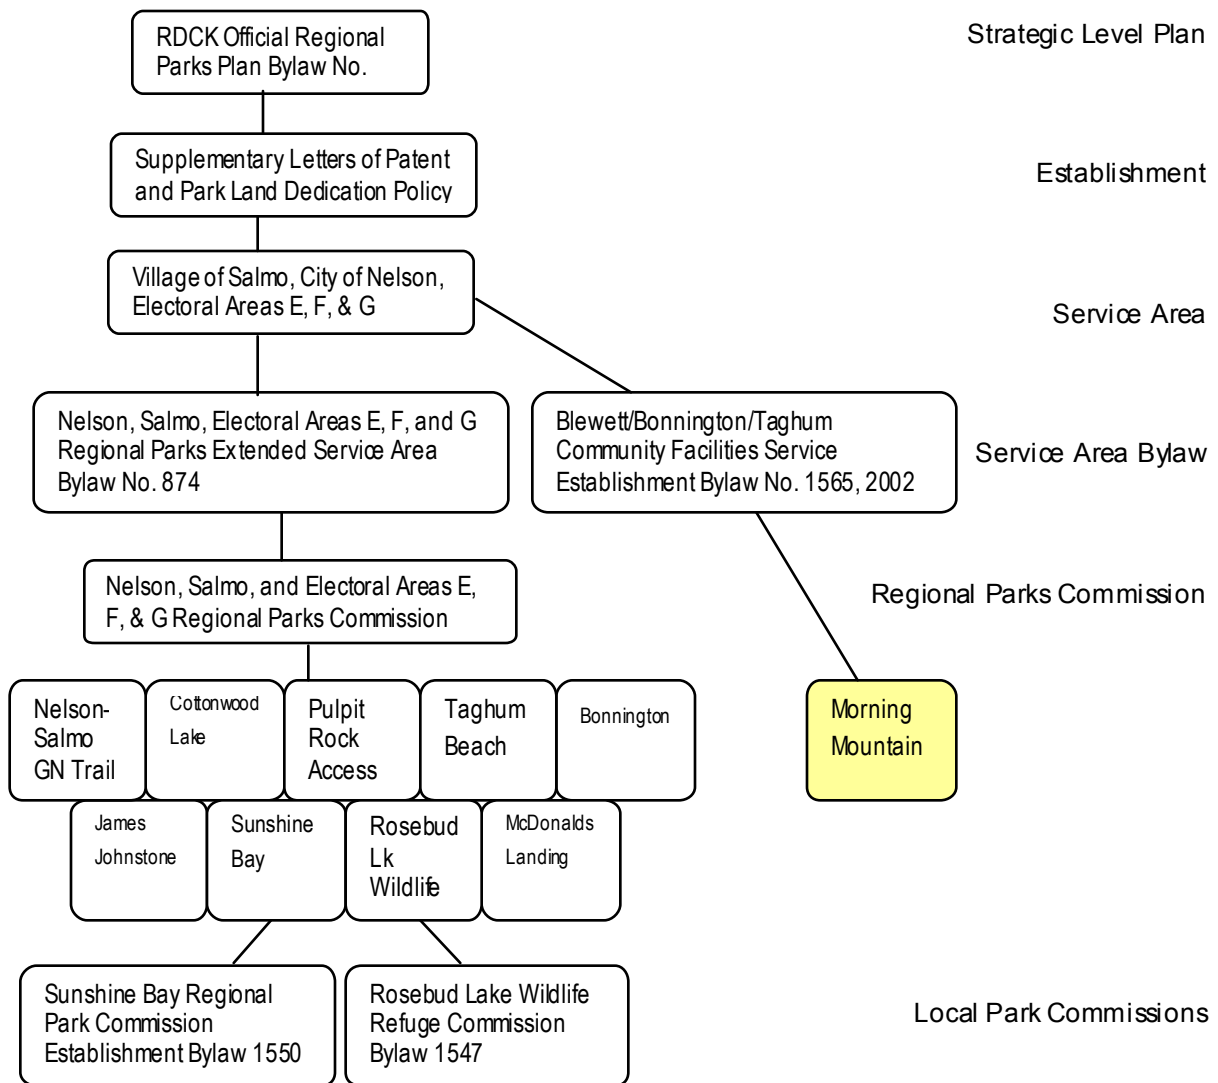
RDCK Official Regional Parks Plan Bylaw No.

Strategic Level Plan

Supplementary Letters of Patent and Park Land Dedication Policy

Establishment

Village of Salmo, City of Nelson, Electoral Areas E, F, & G

Service Area

Nelson, Salmo, Electoral Areas E, F, and G Regional Parks Extended Service Area Bylaw No. 874

Blewett/Bonnington/Taghum Community Facilities Service Establishment Bylaw No. 1565, 2002

Service Area Bylaw

Nelson, Salmo, and Electoral Areas E, F, & G Regional Parks Commission

Regional Parks Commission

Nelson-Salmo GN Trail

Cottonwood Lake

Pulpit Rock Access

Taghum Beach

Bonnington

Morning Mountain

James Johnstone

Sunshine Bay

Rosebud Lk Wildlife

McDonalds Landing

Sunshine Bay Regional Park Commission Establishment Bylaw 1550

Rosebud Lake Wildlife Refuge Commission Bylaw 1547

Local Park Commissions